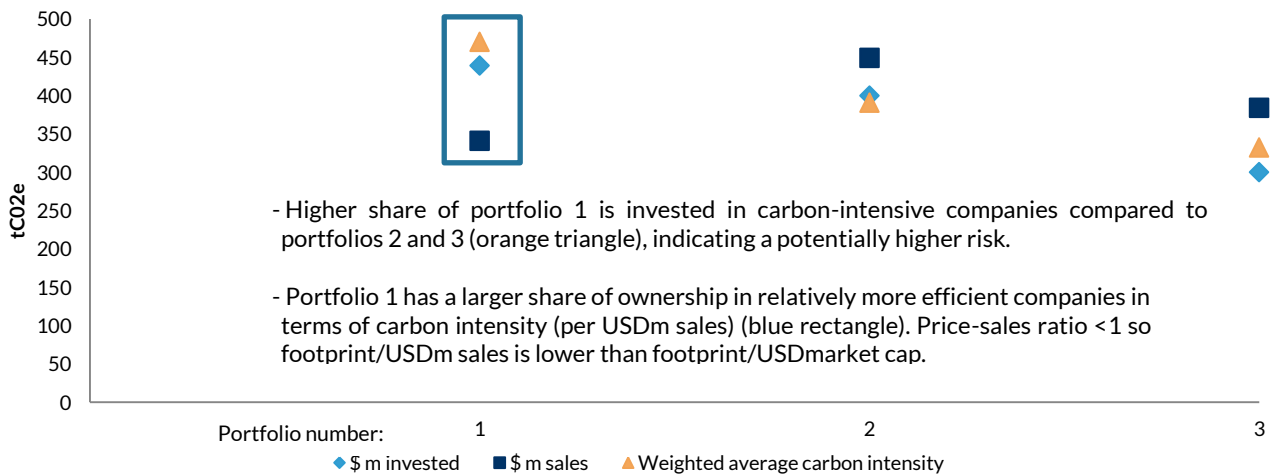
500
450
400
350
300
250
200
150
100
50
0

tC02e

- Higher share of portfolio 1 is invested in carbon-intensive companies compared to portfolios 2 and 3 (orange triangle), indicating a potentially higher risk.

- Portfolio 1 has a larger share of ownership in relatively more efficient companies in terms of carbon intensity (per USDm sales) (blue rectangle). Price-sales ratio <1 so footprint/USDm sales is lower than footprint/USDmarket cap.

Portfolio number: 1 2 3

$ m invested $ m sales Weighted average carbon intensity